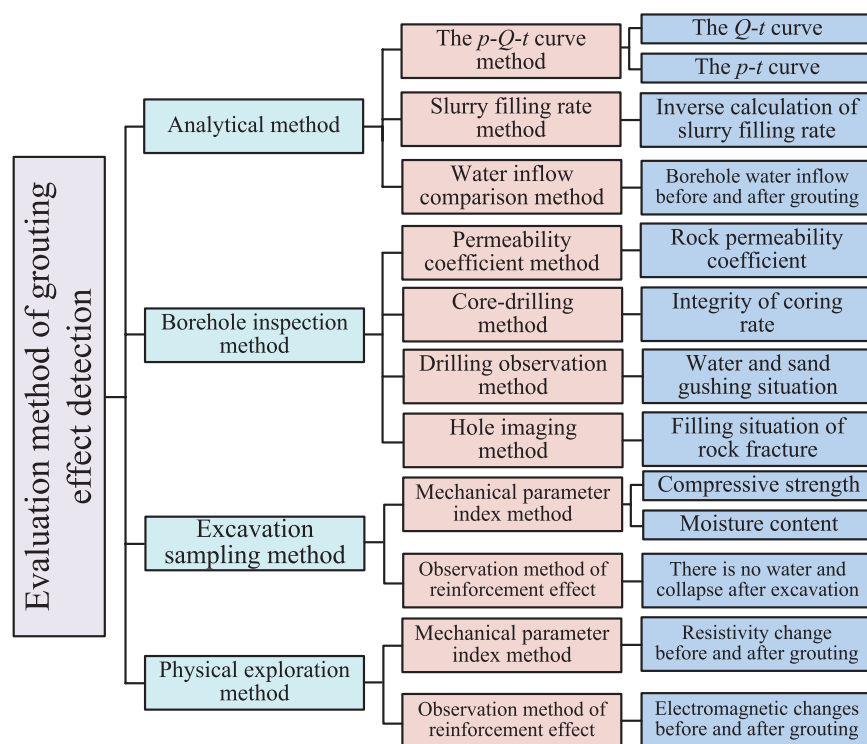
Evaluation method of grouting effect detection

Analytical method

The $p$-$Q$-$t$ curve method

The $Q$-$t$ curve

The $p$-$t$ curve

Slurry filling rate method

Inverse calculation of slurry filling rate

Water inflow comparison method

Borehole water inflow before and after grouting

Borehole inspection method

Permeability coefficient method

Rock permeability coefficient

Core-drilling method

Integrity of coring rate

Drilling observation method

Water and sand gushing situation

Hole imaging method

Filling situation of rock fracture

Excavation sampling method

Mechanical parameter index method

Compressive strength

Moisture content

Observation method of reinforcement effect

There is no water and collapse after excavation

Physical exploration method

Mechanical parameter index method

Resistivity change before and after grouting

Observation method of reinforcement effect

Electromagnetic changes before and after grouting